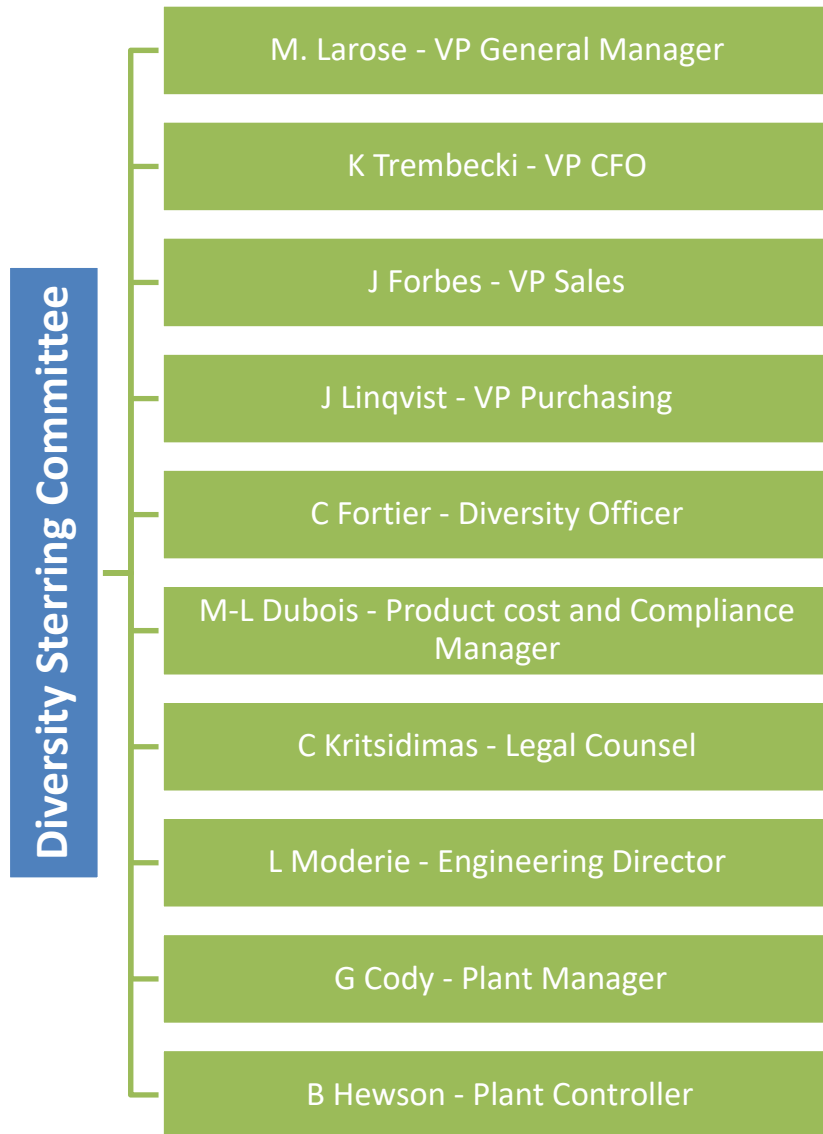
Diversity Sterring Committee

M. Larose - VP General Manager

K Trembecki - VP CFO

J Forbes - VP Sales

J Linqvist - VP Purchasing

C Fortier - Diversity Officer

M-L Dubois - Product cost and Compliance Manager

C Kritsidimas - Legal Counsel

L Moderie - Engineering Director

G Cody - Plant Manager

B Hewson - Plant Controller